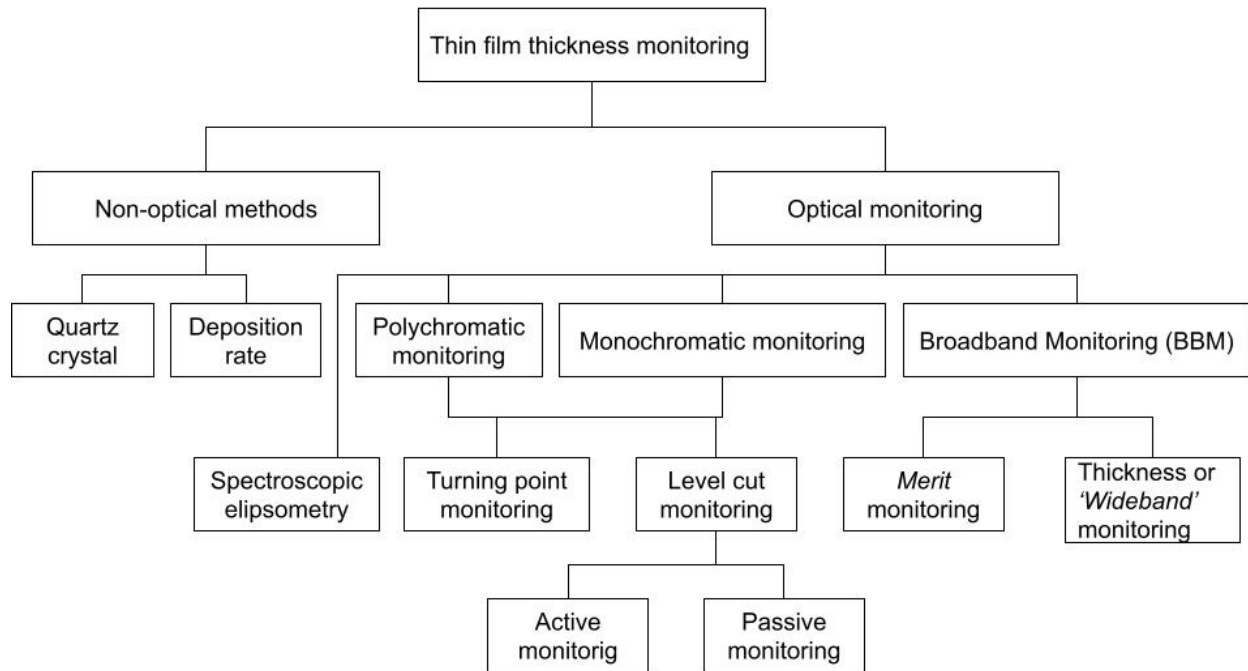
Thin film thickness monitoring

Non-optical methods

Optical monitoring

Quartz crystal

Deposition rate

Polychromatic monitoring

Monochromatic monitoring

Broadband Monitoring (BBM)

Spectroscopic elipsometry

Turning point monitoring

Level cut monitoring

Merit monitoring

Thickness or 'Wideband' monitoring

Active monitorig

Passive monitoring